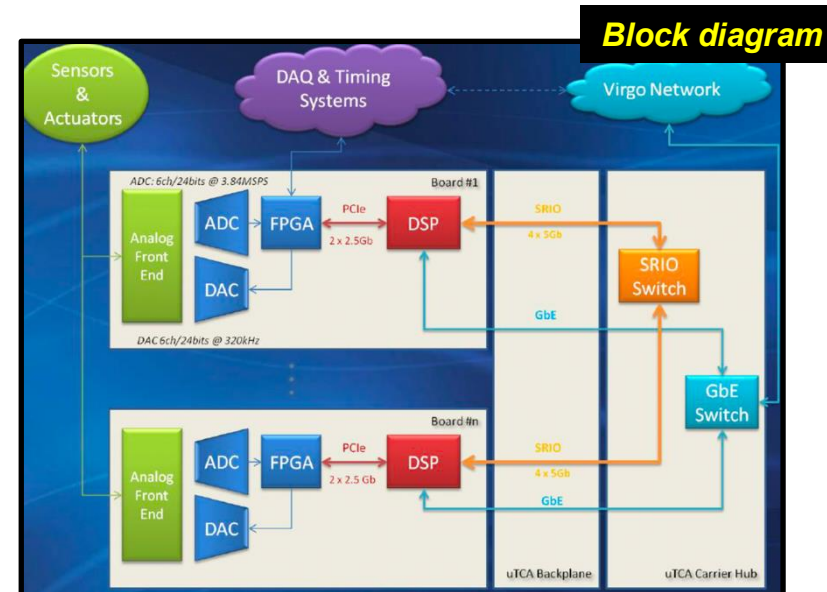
Block diagram

Sensors & Actuators

DAQ & Timing Systems

Virgo Network

ADC: 6ch/24bits @ 3.84MSPS

Board #1

Analog Front End

ADC

FPGA

PCIe

2 x 2.5Gb

DSP

SRIO

4 x 5Gb

SRIO Switch

DAC

GbE

DAC 6ch/24bits @ 320kHz

GbE Switch

Board #n

Analog Front End

ADC

FPGA

PCIe

2 x 2.5 Gb

DSP

SRIO

4 x 5Gb

DAC

GbE

uTCA Backplane

uTCA Carrier Hub